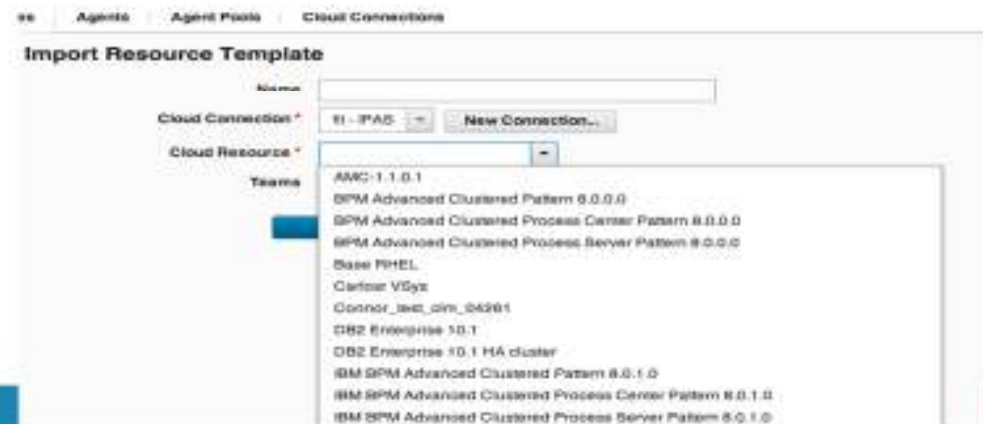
es | Agents | Agent Pools | Cloud Connections

Import Resource Template

Name

Cloud Connection * fi - IPAS New Connection...

Cloud Resource *

Teams

AMC-1.1.0.1
BPM Advanced Clustered Pattern 8.0.0.0
BPM Advanced Clustered Process Center Pattern 8.0.0.0
BPM Advanced Clustered Process Server Pattern 8.0.0.0
Base RHEL
Carlow VSys
Connor_test_clm_04261
DB2 Enterprise 10.1
DB2 Enterprise 10.1 HA cluster
IBM BPM Advanced Clustered Pattern 8.0.1.0
IBM BPM Advanced Clustered Process Center Pattern 8.0.1.0
IBM BPM Advanced Clustered Process Server Pattern 8.0.1.0